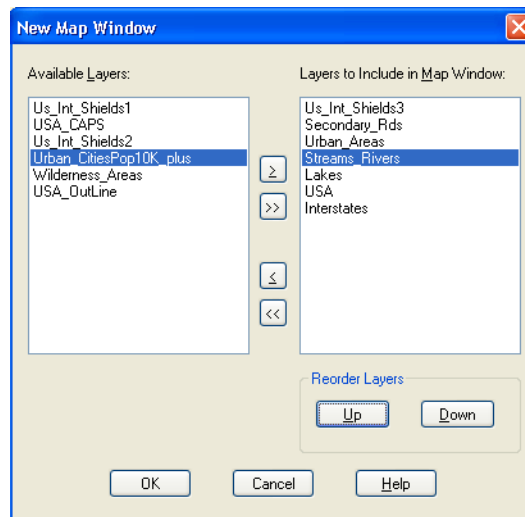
New Map Window

Available Layers:

Us_Int_Shields1
USA_CAPS
Us_Int_Shields2
Urban_CitiesPop10K_plus
Wilderness_Areas
USA_OutLine

>
>>
<
<<

Layers to Include in Map Window:

Us_Int_Shields3
Secondary_Rds
Urban_Areas
Streams_Rivers
Lakes
USA
Interstates

Reorder Layers

Up
Down

OK
Cancel
Help